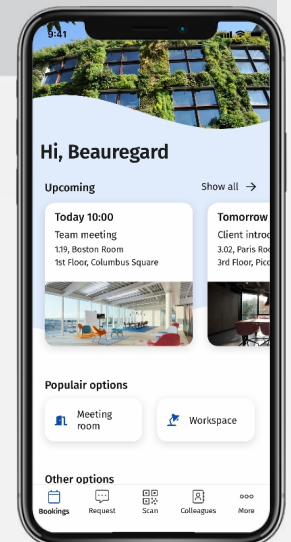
9:41

Hi, Beauregard

Upcoming

Show all →

Today 10:00

Team meeting

1.19, Boston Room

1st Floor, Columbus Square

Tomorrow

Client introd

3.02, Paris Roo

3rd Floor, Pico

Populair options

Meeting room

Workspace

Other options

Bookings

Request

Scan

Colleagues

More